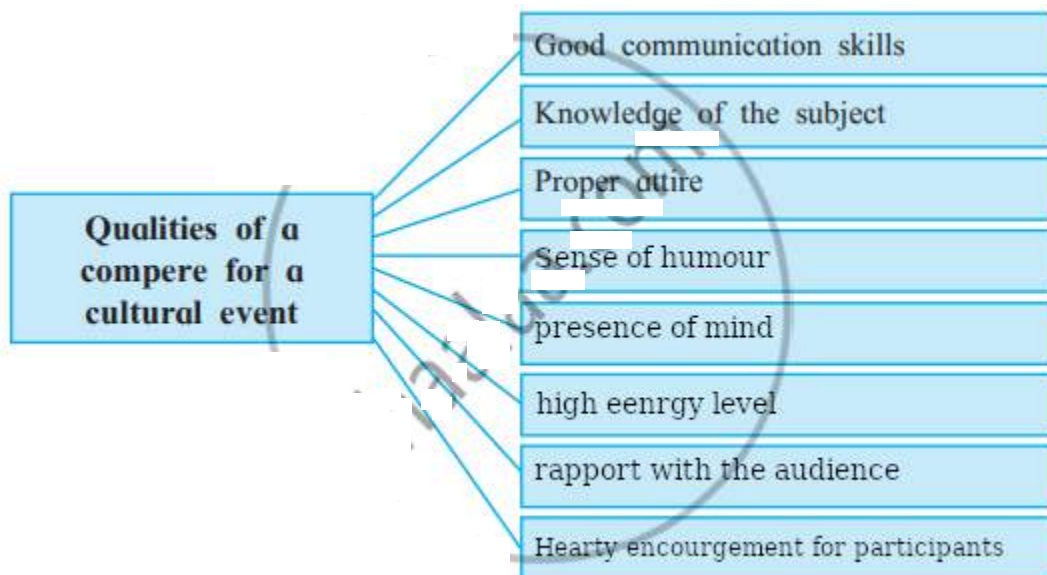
Qualities of a compere for a cultural event

Good communication skills

Knowledge of the subject

Proper attire

Sense of humour

presence of mind

high eenrgy level

rapport with the audience

Hearty encourgement for participants